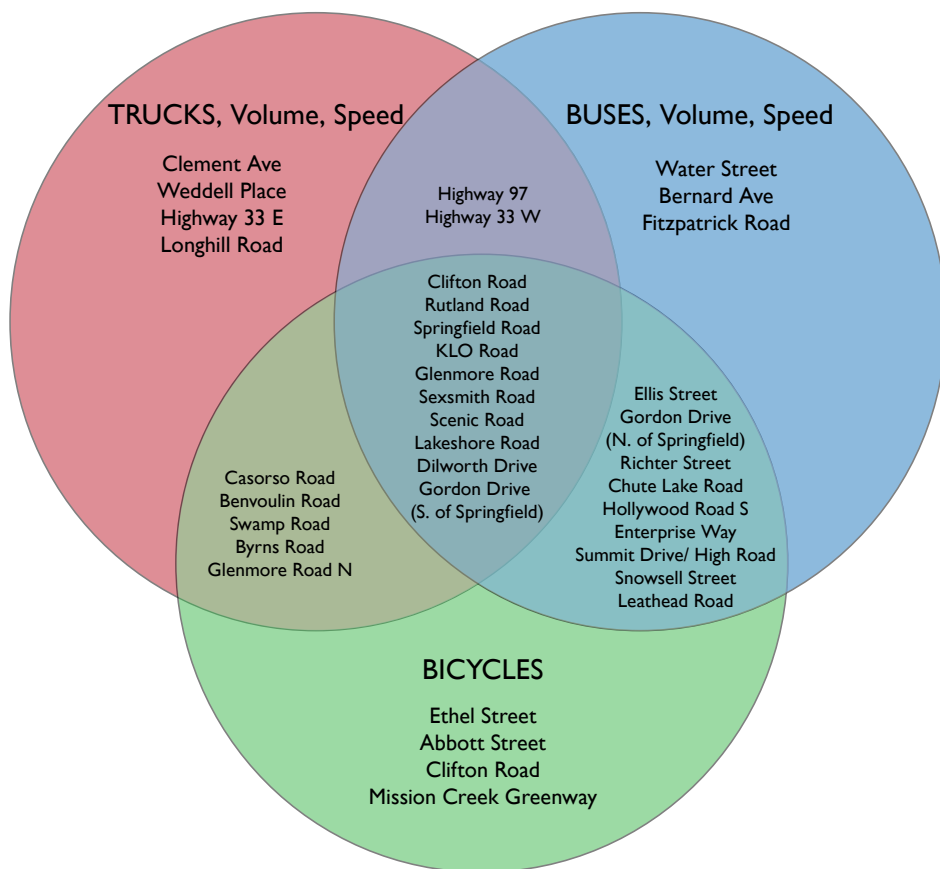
TRUCKS, Volume, Speed

Clement Ave
Weddell Place
Highway 33 E
Longhill Road

BUSES, Volume, Speed

Water Street
Bernard Ave
Fitzpatrick Road

Highway 97
Highway 33 W

Clifton Road
Rutland Road
Springfield Road
KLO Road
Glenmore Road
Sexsmith Road
Scenic Road
Lakeshore Road
Dilworth Drive
Gordon Drive
(S. of Springfield)

Ellis Street
Gordon Drive
(N. of Springfield)
Richter Street
Chute Lake Road
Hollywood Road S
Enterprise Way
Summit Drive/ High Road
Snowsell Street
Leathead Road

Casorso Road
Benvoulin Road
Swamp Road
Byrns Road
Glenmore Road N

BICYCLES

Ethel Street
Abbott Street
Clifton Road
Mission Creek Greenway